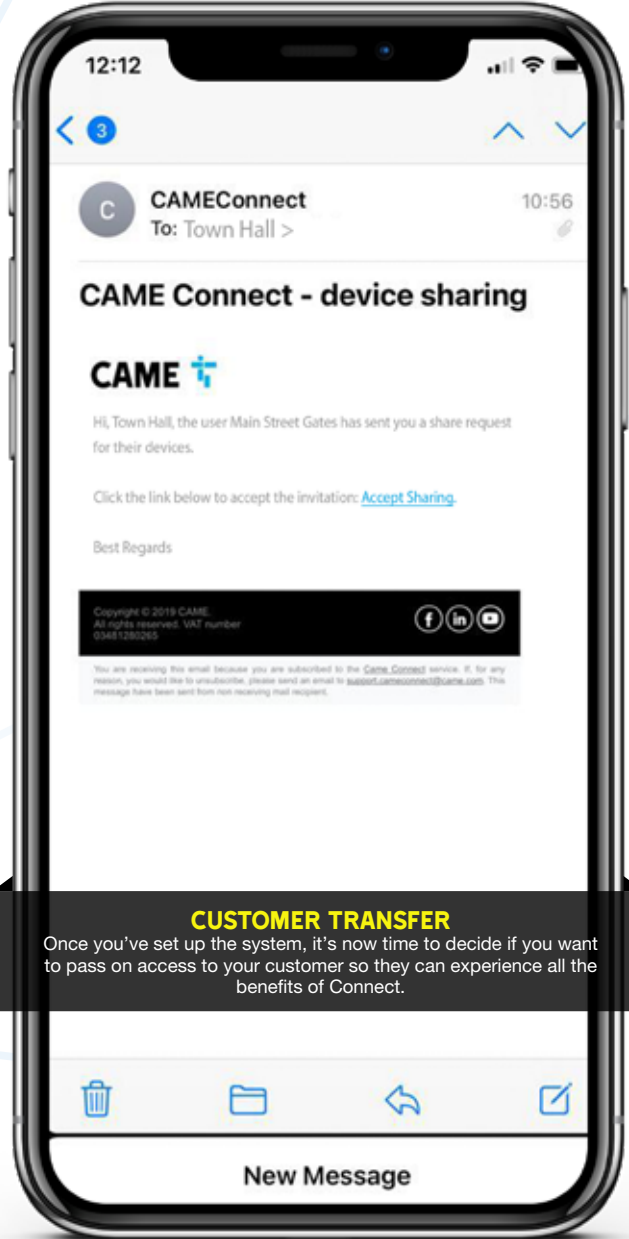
12:12

3

CAMEConnect
To: Town Hall >
10:56

CAME Connect - device sharing

CAME

Hi, Town Hall, the user Main Street Gates has sent you a share request for their devices.

Click the link below to accept the invitation: Accept Sharing.

Best Regards

Copyright © 2019 CAME.
All rights reserved. VAT number 03481280265

You are receiving this email because you are subscribed to the Came Connect service. If, for any reason, you would like to unsubscribe, please send an email to support.cameconnect@came.com. This message have been sent from non receiving mail recipient.

CUSTOMER TRANSFER
Once you've set up the system, it's now time to decide if you want to pass on access to your customer so they can experience all the benefits of Connect.

New Message